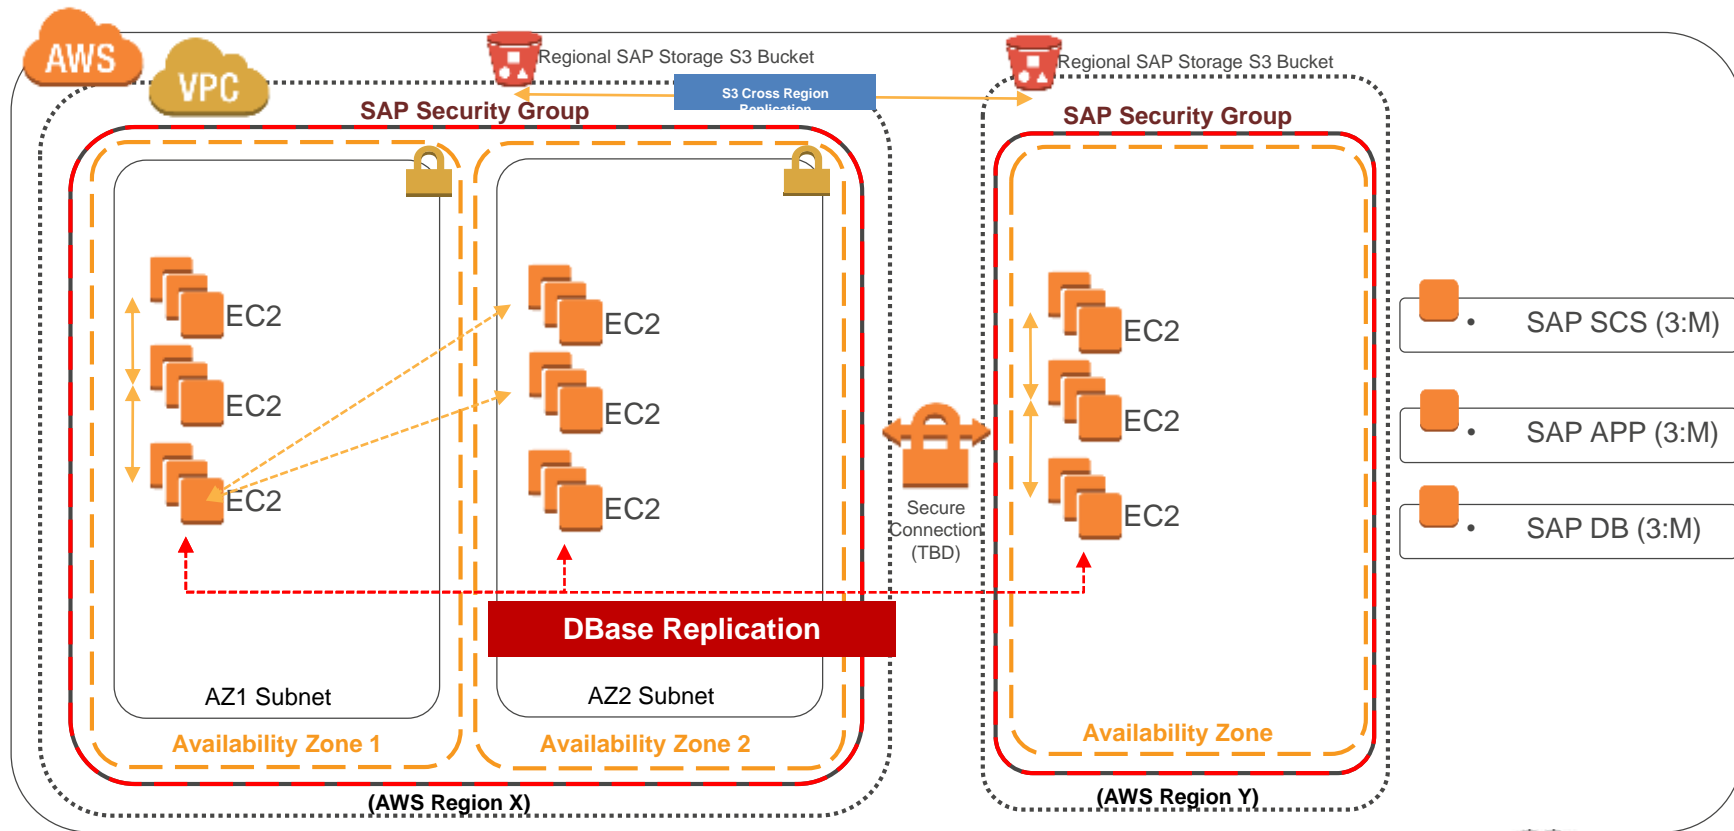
AWS

VPC

Regional SAP Storage S3 Bucket

S3 Cross Region Replication

Regional SAP Storage S3 Bucket

SAP Security Group

SAP Security Group

EC2

EC2

EC2

EC2

EC2

EC2

EC2

EC2

EC2

Secure Connection (TBD)

DBase Replication

AZ1 Subnet

AZ2 Subnet

Availability Zone 1

Availability Zone 2

Availability Zone

(AWS Region X)

(AWS Region Y)

• SAP SCS (3:M)

• SAP APP (3:M)

• SAP DB (3:M)